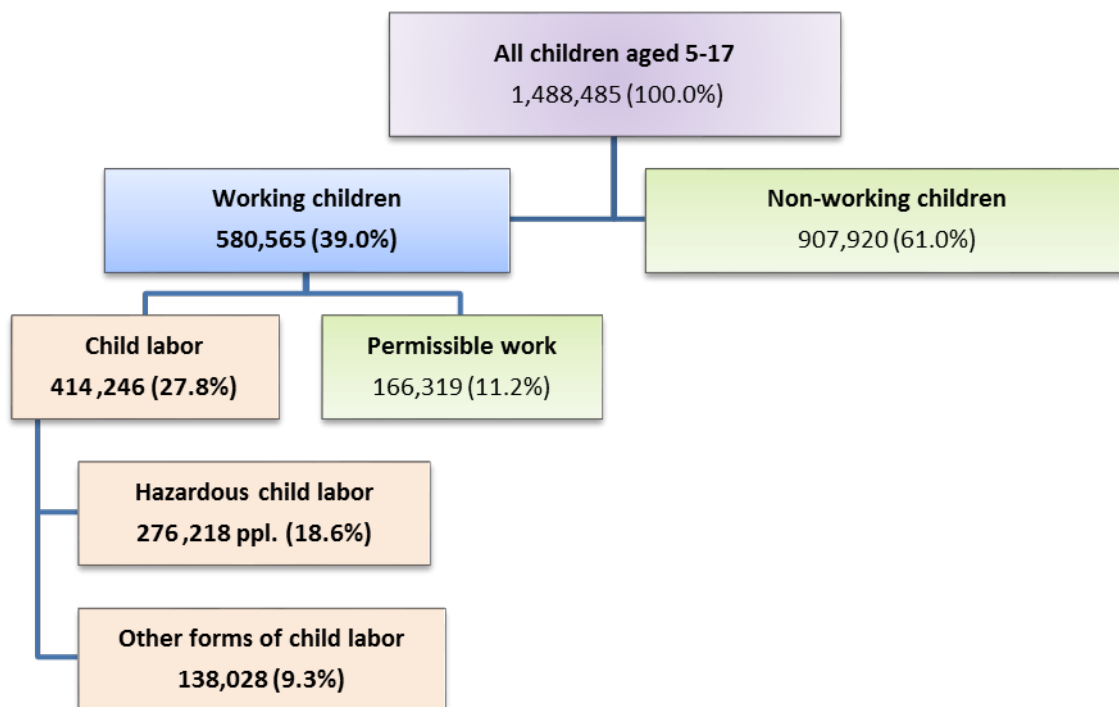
All children aged 5-17
1,488,485 (100.0%)

Working children
580,565 (39.0%)

Non-working children
907,920 (61.0%)

Child labor
414 ,246 (27.8%)

Permissible work
166,319 (11.2%)

Hazardous child labor
276 ,218 ppl. (18.6%)

Other forms of child labor
138,028 (9.3%)